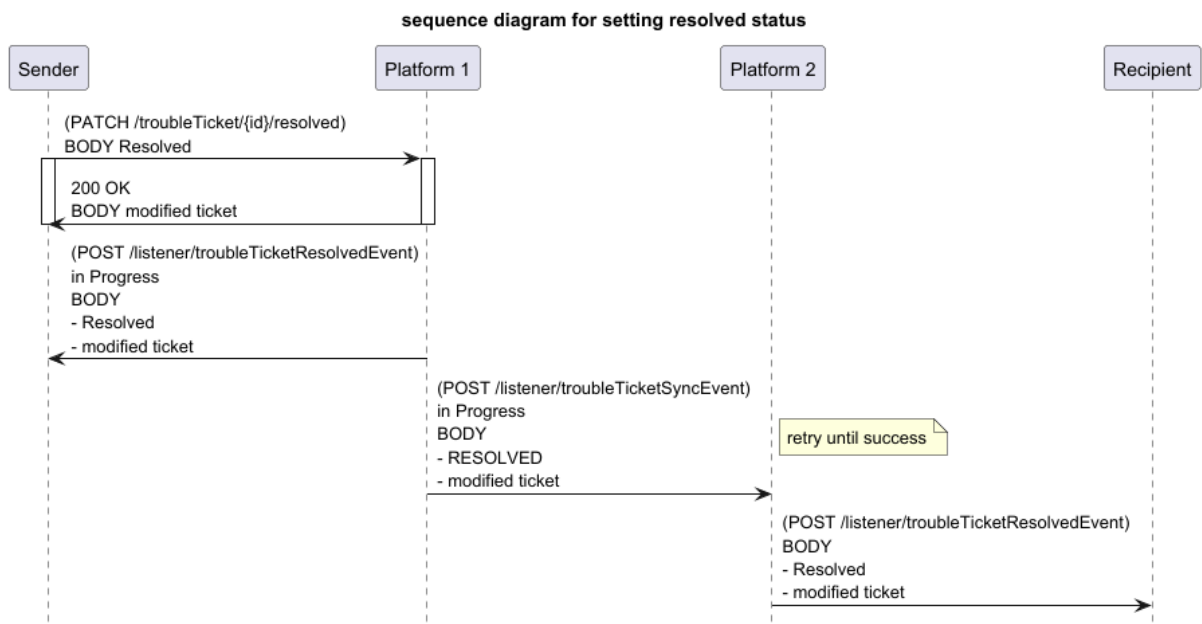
sequence diagram for setting resolved status

Sender

Platform 1

Platform 2

Recipient

(PATCH /troubleTicket/{id}/resolved)
BODY Resolved

200 OK
BODY modified ticket

(POST /listener/troubleTicketResolvedEvent)
in Progress
BODY
- Resolved
- modified ticket

(POST /listener/troubleTicketSyncEvent)
in Progress
BODY
- RESOLVED
- modified ticket

retry until success

(POST /listener/troubleTicketResolvedEvent)
BODY
- Resolved
- modified ticket